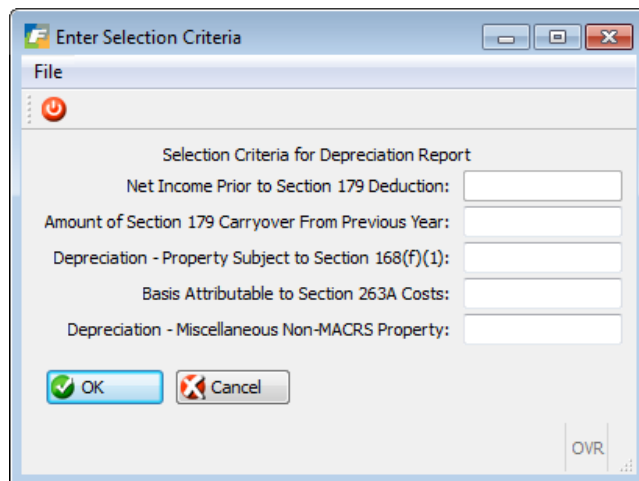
Enter Selection Criteria
File

Selection Criteria for Depreciation Report
Net Income Prior to Section 179 Deduction:
Amount of Section 179 Carryover From Previous Year:
Depreciation - Property Subject to Section 168(f)(1):
Basis Attributable to Section 263A Costs:
Depreciation - Miscellaneous Non-MACRS Property:

OK
Cancel

OVR